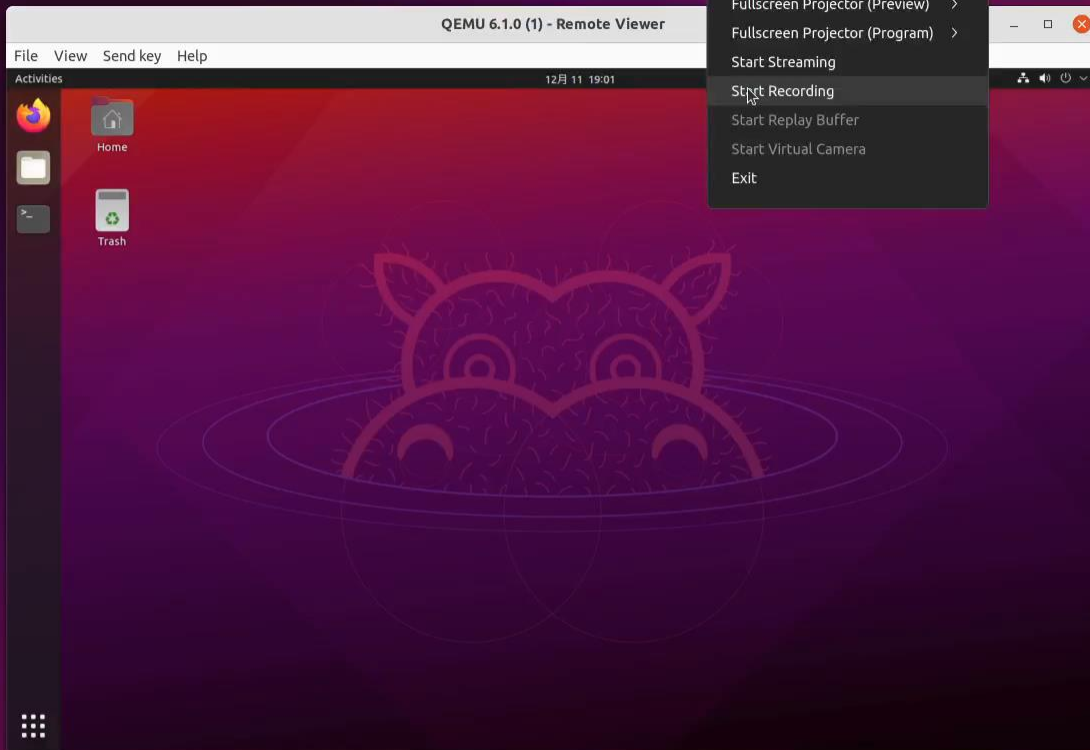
QEMU 6.1.0 (1) - Remote Viewer

File View Send key Help

Activities

12月 11 19:01

Home

Trash

Fullscreen Projector (Preview) >
Fullscreen Projector (Program) >
Start Streaming
Start Recording
Start Replay Buffer
Start Virtual Camera
Exit